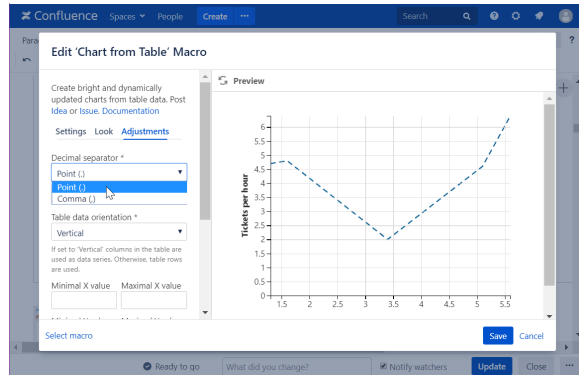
Confluence Spaces People Create ··· Search

Edit 'Chart from Table' Macro

Create bright and dynamically updated charts from table data. Post Idea or Issue. Documentation

Settings Look Adjustments

Decimal separator *

Point (.)

Point (.)

Comma (,)

Table data orientation *

Vertical

If set to 'Vertical' columns in the table are used as data series. Otherwise, table rows are used.

Minimal X value Maximal X value

Preview

Tickets per hour

| 6 |
|---|
| 5.5 |
| 5 |
| 4.5 |
| 4 |
| 3.5 |
| 3 |
| 2.5 |
| 2 |
| 1.5 |
| 1 |
| 0.5 |
| 0 |

1.5 2 2.5 3 3.5 4 4.5 5 5.5

Select macro

Save Cancel

Ready to go What did you change? Notify watchers Update Close